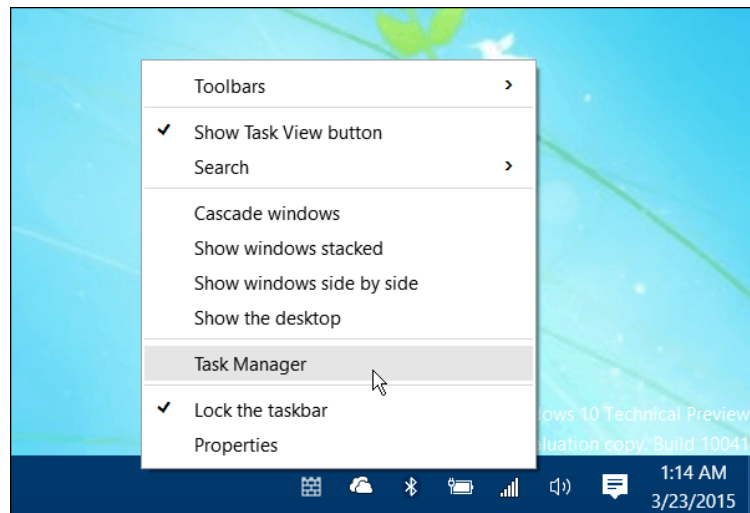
Toolbars >
✔ Show Task View button
Search >
Cascade windows
Show windows stacked
Show windows side by side
Show the desktop
Task Manager
✔ Lock the taskbar
Properties

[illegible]ows 10 Technical Preview
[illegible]aluation copy. Build 10041

1:14 AM
3/23/2015